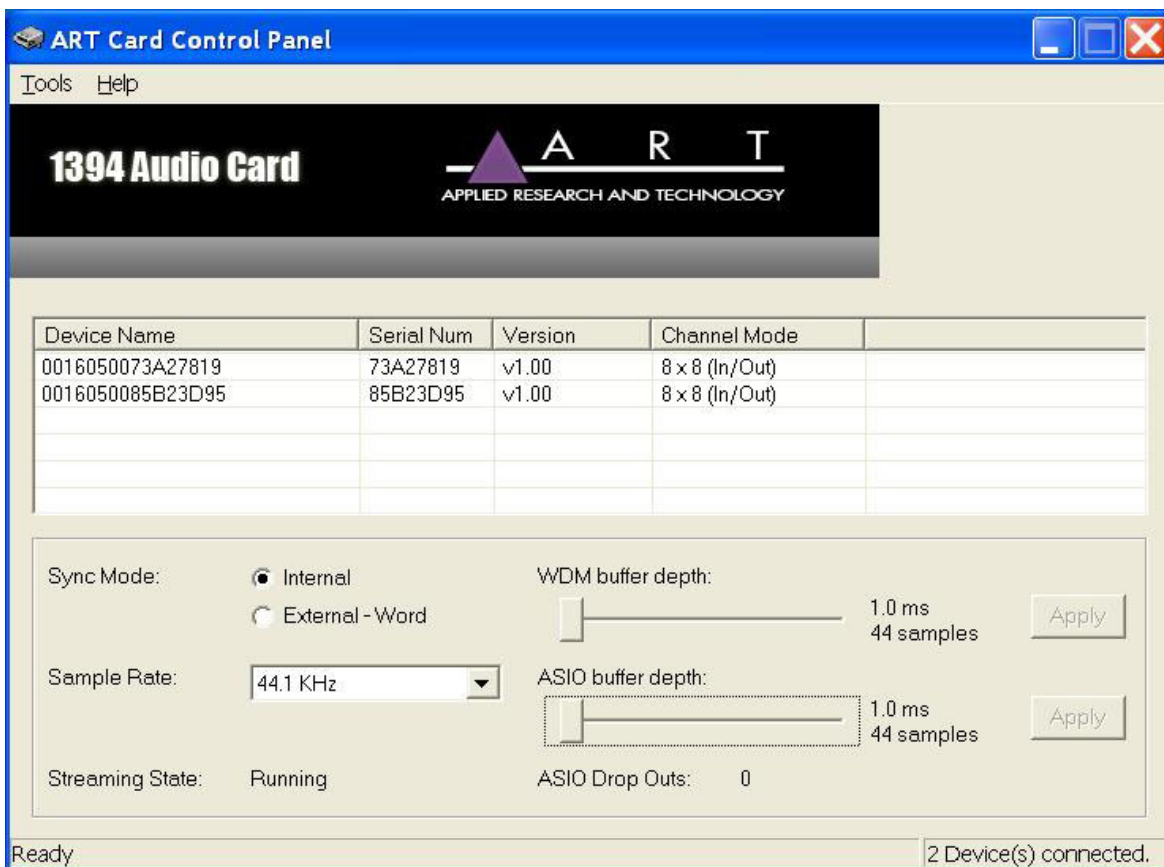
ART Card Control Panel

Tools Help

1394 Audio Card

A R T
APPLIED RESEARCH AND TECHNOLOGY

| Device Name | Serial Num | Version | Channel Mode |
|---|---|---|---|
| 0016050073A27819 | 73A27819 | v1.00 | 8 x 8 (In/Out) |
| 0016050085B23D95 | 85B23D95 | v1.00 | 8 x 8 (In/Out) |

Sync Mode: Internal
External - Word

WDM buffer depth:
1.0 ms
44 samples
Apply

Sample Rate: 44.1 KHz

ASIO buffer depth:
1.0 ms
44 samples
Apply

Streaming State: Running

ASIO Drop Outs: 0

Ready

2 Device(s) connected.